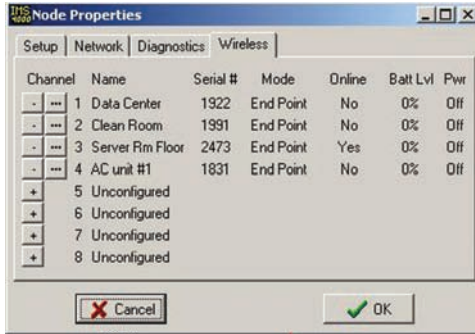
IMS 4000 Node Properties

Setup | Network | Diagnostics | Wireless

| Channel | | Name | Serial # | Mode | Online | Batt Lvl | Pwr |
|---|---|---|---|---|---|---|---|
| - ... | 1 | Data Center | 1922 | End Point | No | 0% | Off |
| - ... | 2 | Clean Room | 1991 | End Point | No | 0% | Off |
| - ... | 3 | Server Rm Floor | 2473 | End Point | Yes | 0% | Off |
| - ... | 4 | AC unit #1 | 1831 | End Point | No | 0% | Off |
| + | 5 | Unconfigured | | | | | |
| + | 6 | Unconfigured | | | | | |
| + | 7 | Unconfigured | | | | | |
| + | 8 | Unconfigured | | | | | |

Cancel

OK